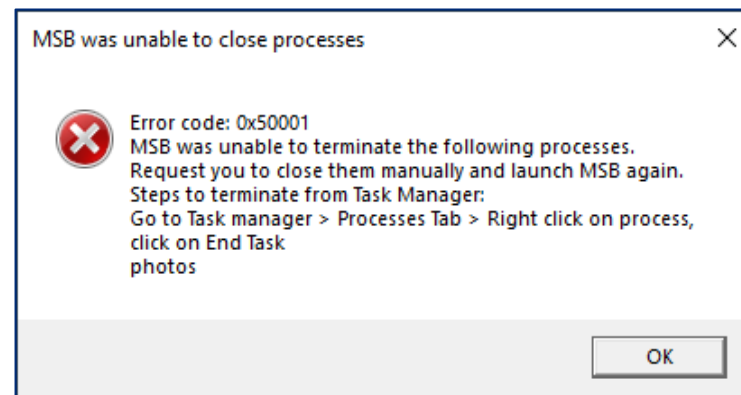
MSB was unable to close processes

Error code: 0x50001
MSB was unable to terminate the following processes.
Request you to close them manually and launch MSB again.
Steps to terminate from Task Manager:
Go to Task manager > Processes Tab > Right click on process, click on End Task
photos

OK